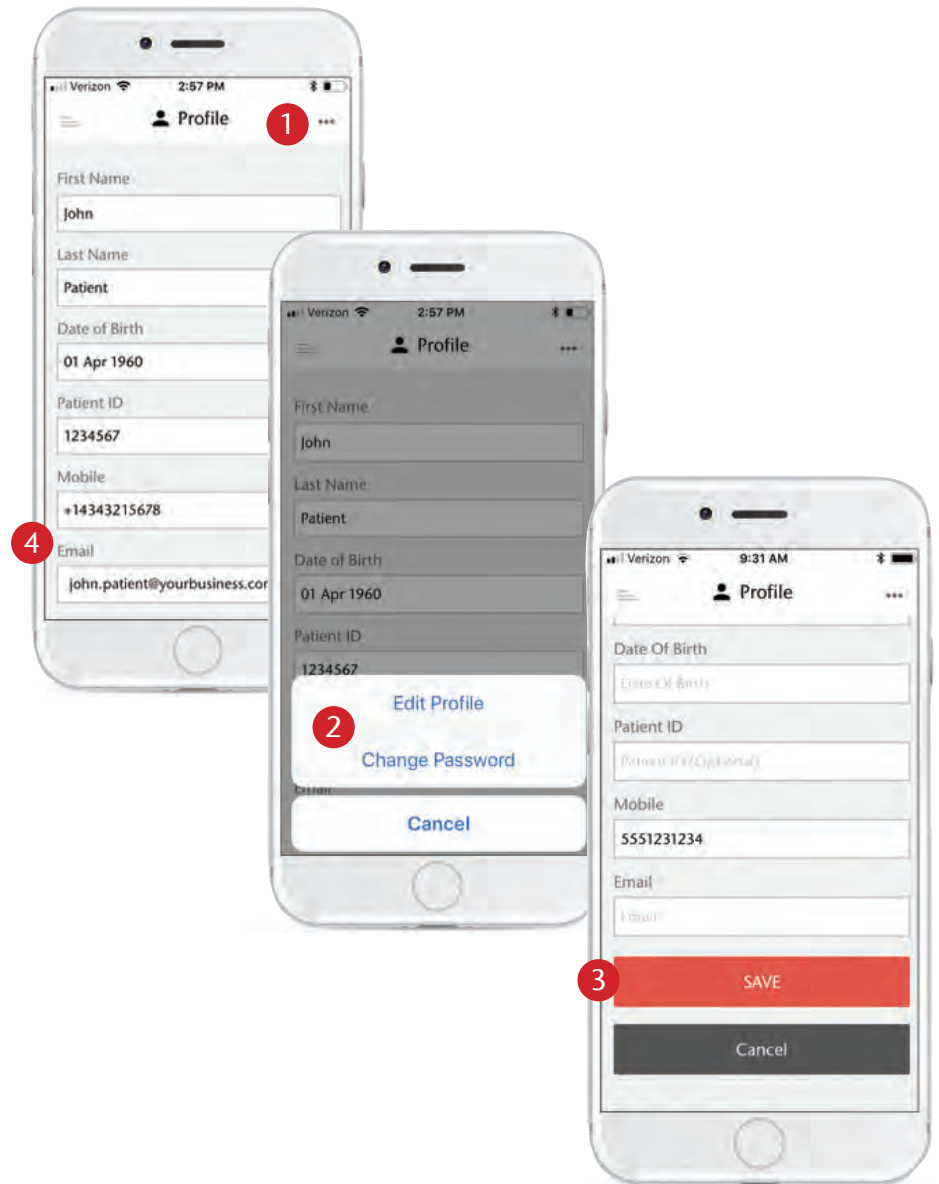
Verizon 2:57 PM

Profile

1

•••

First Name

John

Last Name

Patient

Date of Birth

01 Apr 1960

Patient ID

1234567

Mobile

+14343215678

4

Email

john.patient@yourbusiness.cor

Verizon 2:57 PM

Profile

•••

First Name

John

Last Name

Patient

Date of Birth

01 Apr 1960

Patient ID

1234567

Edit Profile

2

Change Password

Cancel

Verizon 9:31 AM

Profile

•••

Date Of Birth

Date Of Birth

Patient ID

Patient ID (Optional)

Mobile

5551231234

Email

Email

3

SAVE

Cancel